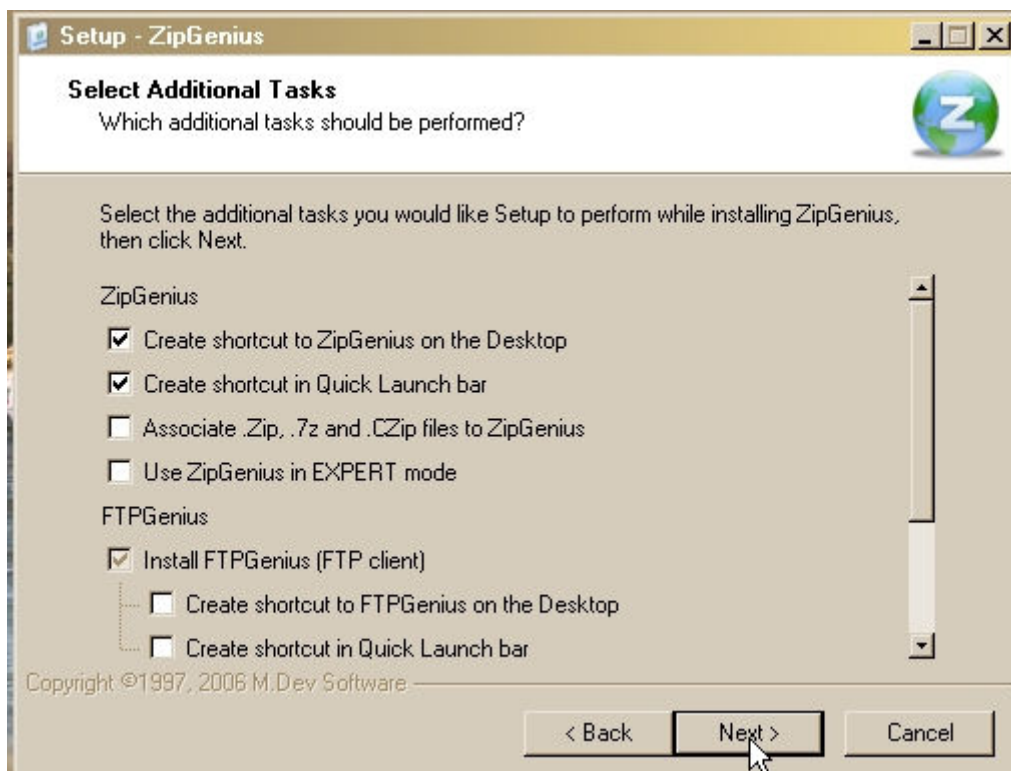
Setup - ZipGenius

Select Additional Tasks
Which additional tasks should be performed?

Select the additional tasks you would like Setup to perform while installing ZipGenius, then click Next.

ZipGenius

☑ Create shortcut to ZipGenius on the Desktop

☑ Create shortcut in Quick Launch bar

☐ Associate .Zip, .7z and .CZip files to ZipGenius

☐ Use ZipGenius in EXPERT mode

FTPGenius

☑ Install FTPGenius (FTP client)

☐ Create shortcut to FTPGenius on the Desktop

☐ Create shortcut in Quick Launch bar

Copyright ©1997, 2006 M.Dev Software

< Back | Next > | Cancel